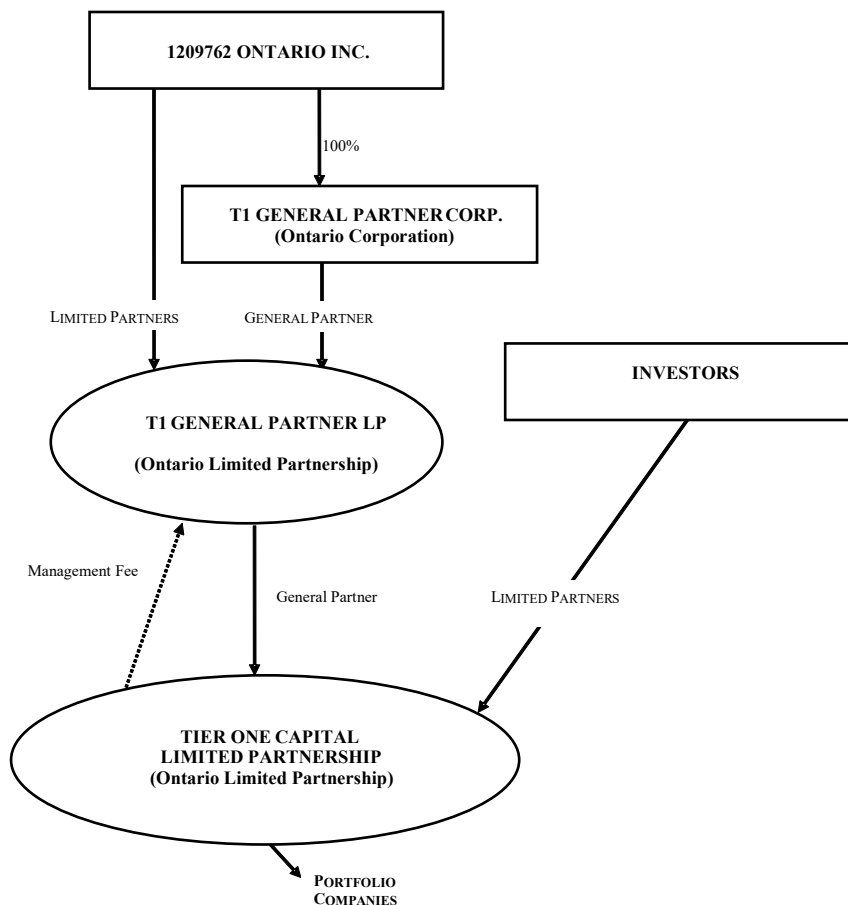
1209762 ONTARIO INC.

100%

T1 GENERAL PARTNER CORP.
(Ontario Corporation)

LIMITED PARTNERS

GENERAL PARTNER

INVESTORS

T1 GENERAL PARTNER LP

(Ontario Limited Partnership)

Management Fee

General Partner

LIMITED PARTNERS

TIER ONE CAPITAL
LIMITED PARTNERSHIP
(Ontario Limited Partnership)

PORTFOLIO
COMPANIES